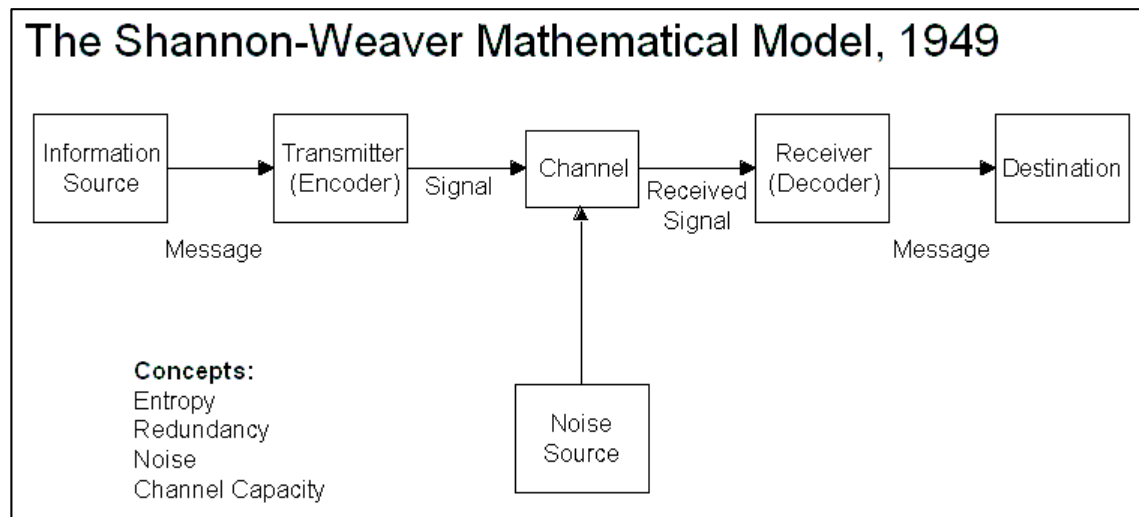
The Shannon-Weaver Mathematical Model, 1949

Information Source

Message

Transmitter (Encoder)

Signal

Channel

Received Signal

Receiver (Decoder)

Message

Destination

Noise Source

**Concepts:**
Entropy
Redundancy
Noise
Channel Capacity